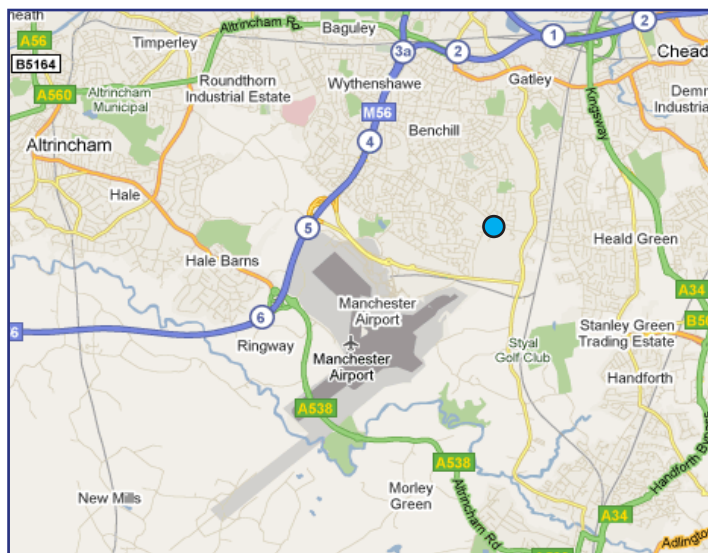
heath
A56
B5164
Timperley
Altrincham Rd
Baguley
3a
2
1
2
Chead
Roundthorn Industrial Estate
Wythenshawe
Gatley
Demn Industria
A560
Altrincham Municipal
M56
Benchill
Kingsway
Altrincham
4
Hale
5
Heald Green
Hale Barns
A34
6
Manchester Airport
Styal Golf Club
Stanley Green Trading Estate
B5
6
Ringway
Manchester Airport
Handforth
A538
A538
Handforth Bypass
New Mills
Morley Green
Altrincham Rd
A34
Adlingto